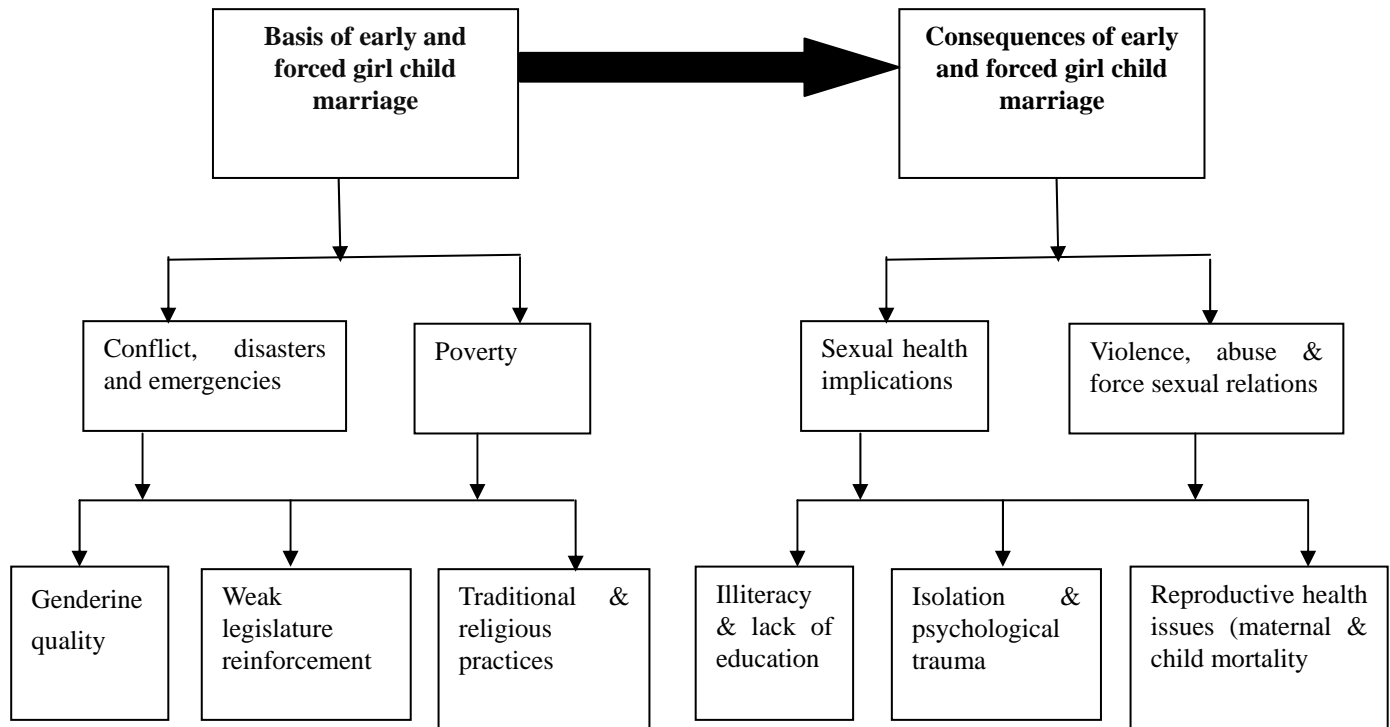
Basis of early and forced girl child marriage

Consequences of early and forced girl child marriage

Conflict, disasters and emergencies

Poverty

Sexual health implications

Violence, abuse & force sexual relations

Genderine quality

Weak legislature reinforcement

Traditional & religious practices

Illiteracy & lack of education

Isolation & psychological trauma

Reproductive health issues (maternal & child mortality